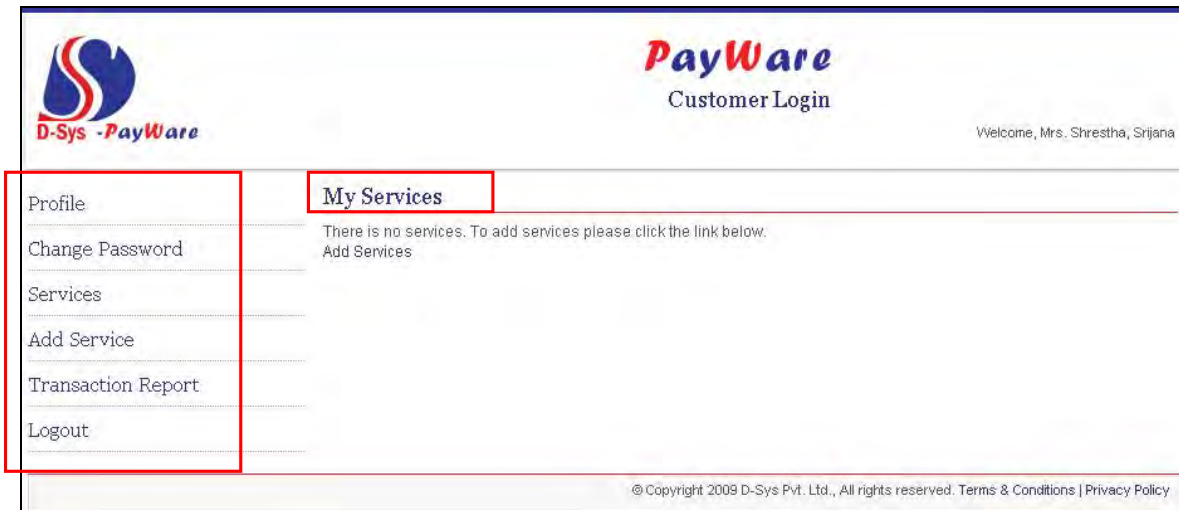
D-Sys -PayWare

PayWare
Customer Login

Welcome, Mrs. Shrestha, Srijana

Profile
Change Password
Services
Add Service
Transaction Report
Logout

My Services

There is no services. To add services please click the link below.
Add Services

© Copyright 2009 D-Sys Pvt. Ltd., All rights reserved. Terms & Conditions | Privacy Policy